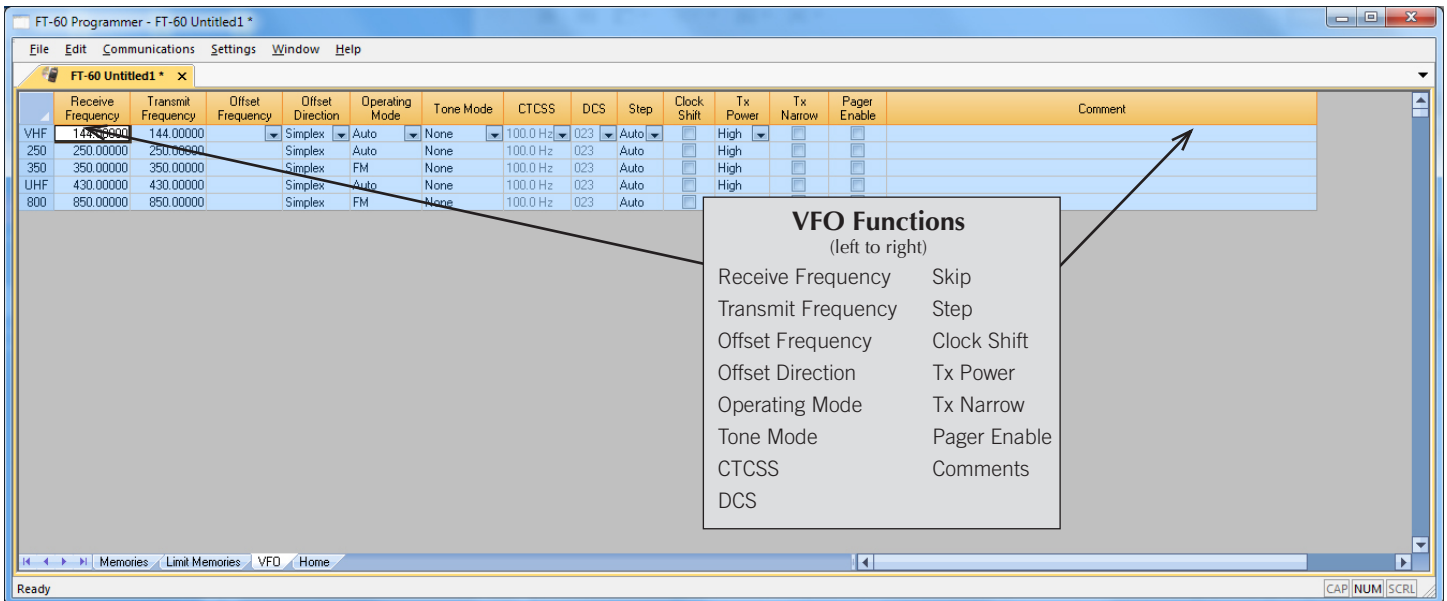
FT-60 Programmer - FT-60 Untitled1 *

File Edit Communications Settings Window Help

FT-60 Untitled1 * ×

| | Receive Frequency | Transmit Frequency | Offset Frequency | Offset Direction | Operating Mode | Tone Mode | CTCSS | DCS | Step | Clock Shift | Tx Power | Tx Narrow | Pager Enable | Comment |
|---|---|---|---|---|---|---|---|---|---|---|---|---|---|---|
| VHF | 144.00000 | 144.00000 | | Simplex | Auto | None | 100.0 Hz | 023 | Auto | | High | | | |
| 250 | 250.00000 | 250.00000 | | Simplex | Auto | None | 100.0 Hz | 023 | Auto | | High | | | |
| 350 | 350.00000 | 350.00000 | | Simplex | FM | None | 100.0 Hz | 023 | Auto | | High | | | |
| UHF | 430.00000 | 430.00000 | | Simplex | Auto | None | 100.0 Hz | 023 | Auto | | High | | | |
| 800 | 850.00000 | 850.00000 | | Simplex | FM | None | 100.0 Hz | 023 | Auto | | | | | |

VFO Functions
(left to right)

Receive Frequency
Transmit Frequency
Offset Frequency
Offset Direction
Operating Mode
Tone Mode
CTCSS
DCS

Skip
Step
Clock Shift
Tx Power
Tx Narrow
Pager Enable
Comments

Memories Limit Memories VFO Home

Ready CAP NUM SCRL